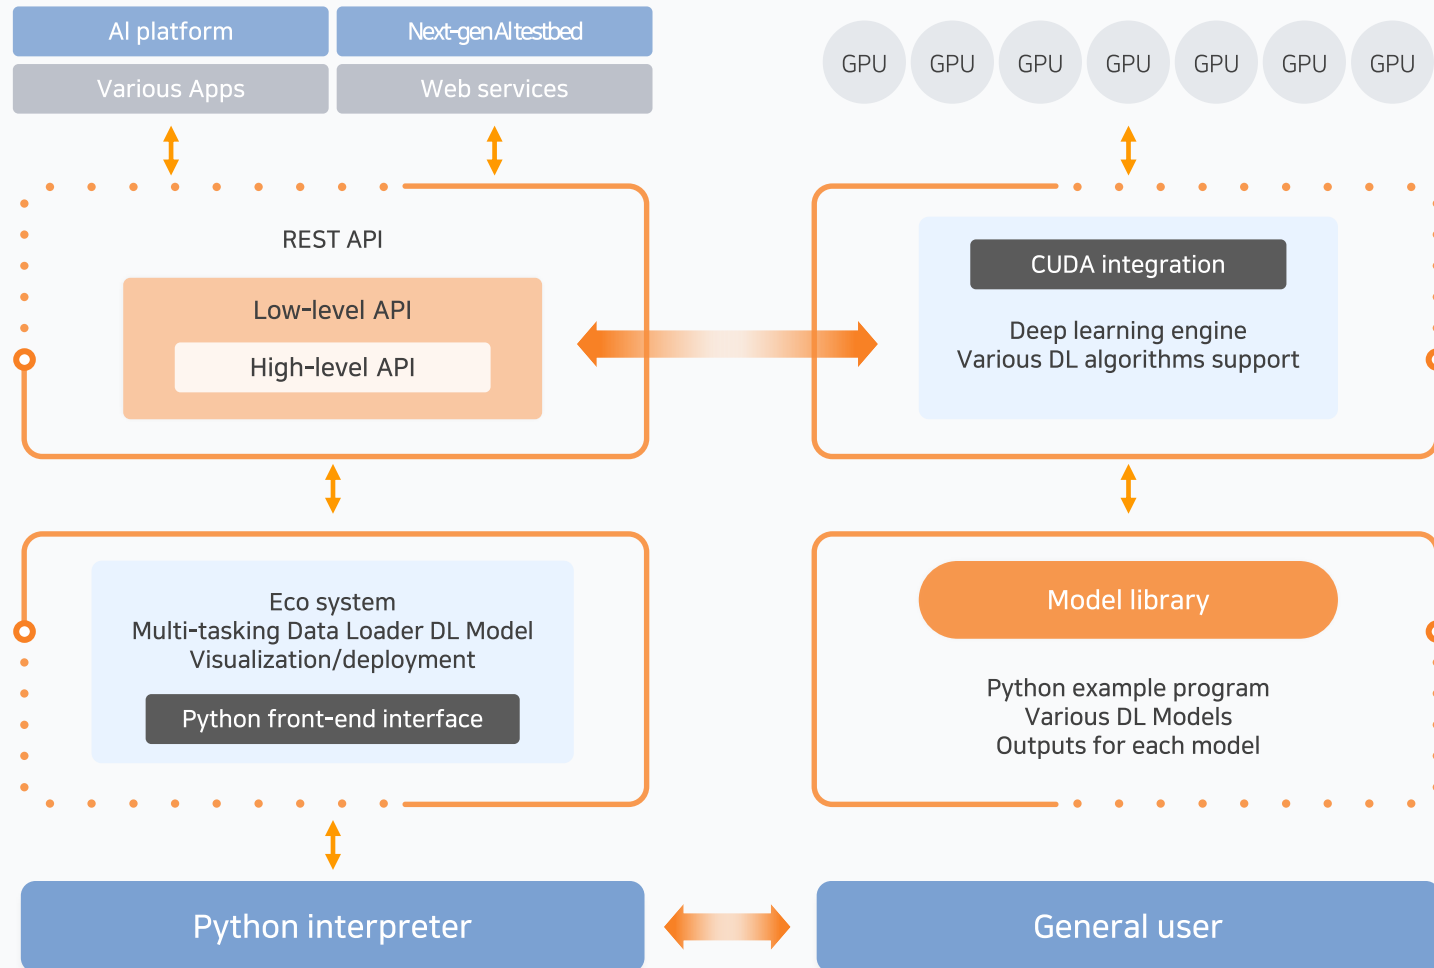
AI platform

Next-gen AI testbed

Various Apps

Web services

GPU GPU GPU GPU GPU GPU GPU

REST API

Low-level API

High-level API

CUDA integration

Deep learning engine
Various DL algorithms support

Eco system
Multi-tasking Data Loader DL Model
Visualization/deployment

Python front-end interface

Model library

Python example program
Various DL Models
Outputs for each model

Python interpreter

General user